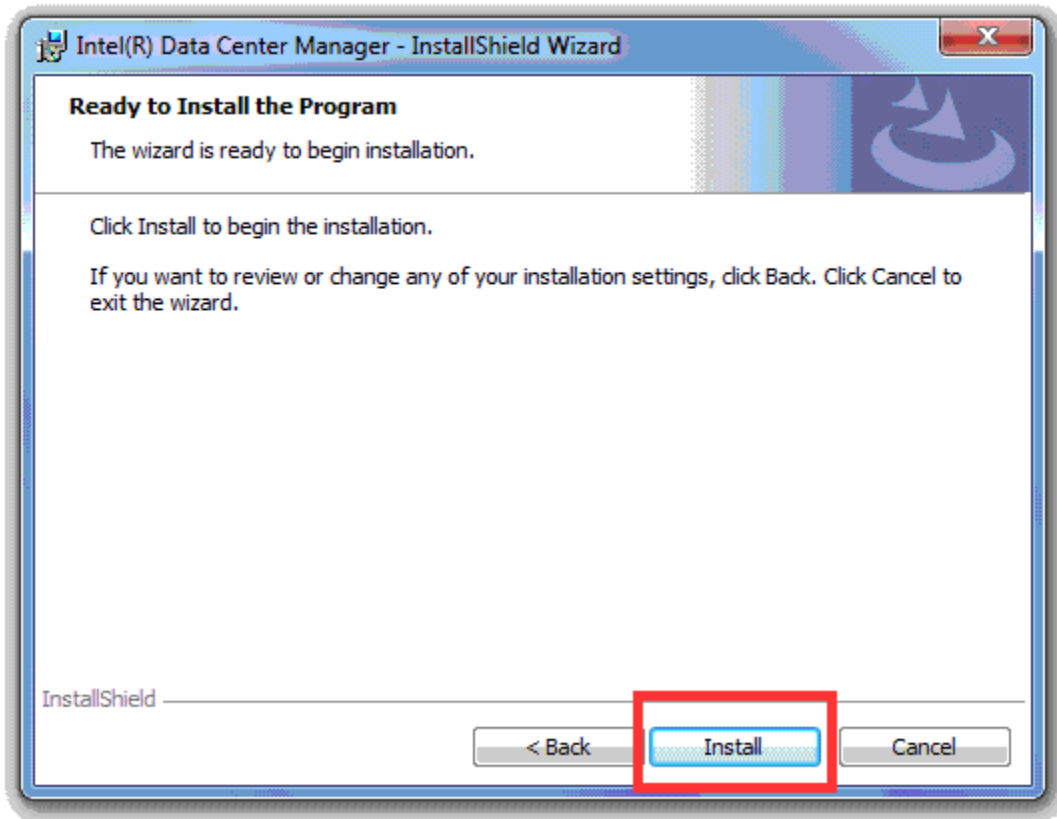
Intel(R) Data Center Manager - InstallShield Wizard

Ready to Install the Program

The wizard is ready to begin installation.

Click Install to begin the installation.

If you want to review or change any of your installation settings, click Back. Click Cancel to exit the wizard.

InstallShield

< Back

Install

Cancel